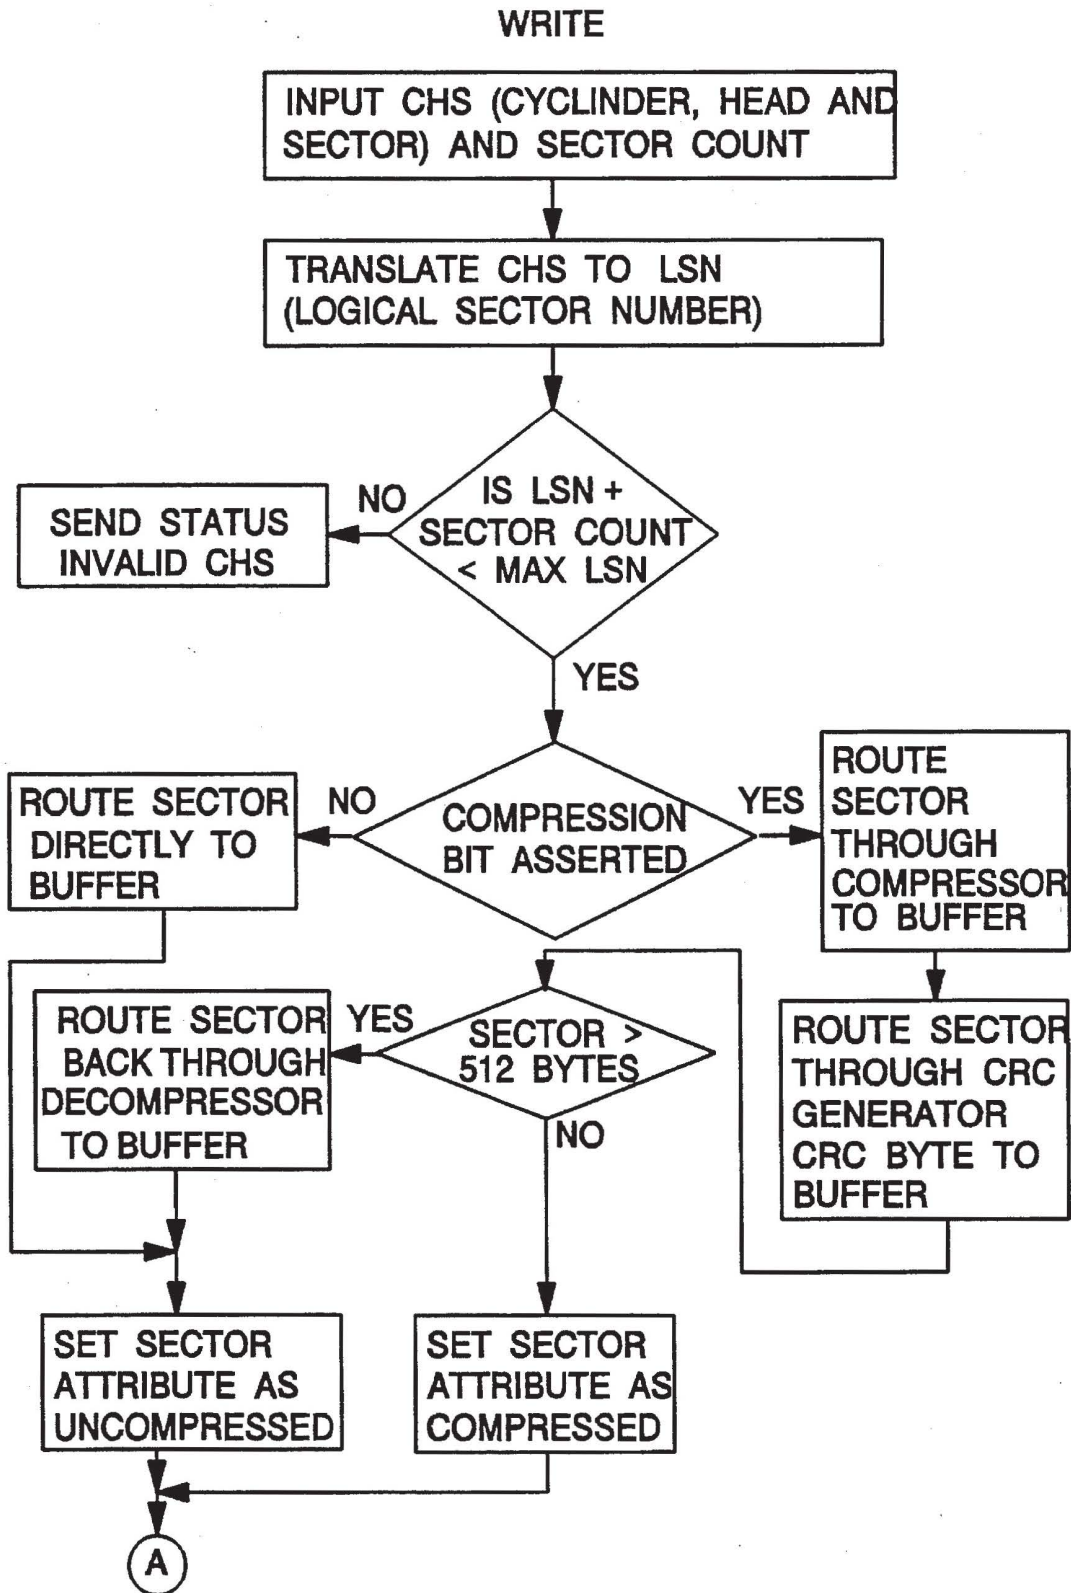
WRITE

INPUT CHS (CYCLINDER, HEAD AND SECTOR) AND SECTOR COUNT

TRANSLATE CHS TO LSN (LOGICAL SECTOR NUMBER)

IS LSN + SECTOR COUNT < MAX LSN

NO

SEND STATUS INVALID CHS

YES

COMPRESSION BIT ASSERTED

NO

ROUTE SECTOR DIRECTLY TO BUFFER

YES

ROUTE SECTOR THROUGH COMPRESSOR TO BUFFER

ROUTE SECTOR THROUGH CRC GENERATOR CRC BYTE TO BUFFER

SECTOR > 512 BYTES

YES

ROUTE SECTOR BACK THROUGH DECOMPRESSOR TO BUFFER

NO

SET SECTOR ATTRIBUTE AS UNCOMPRESSED

SET SECTOR ATTRIBUTE AS COMPRESSED

A